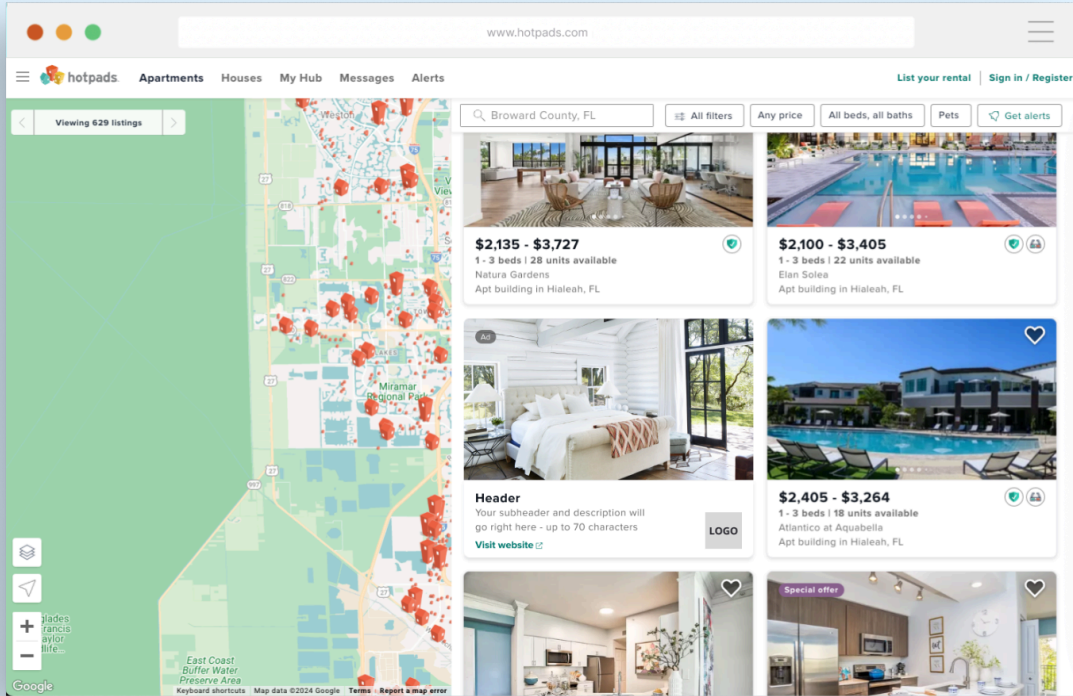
www.hotpads.com

hotpads Apartments Houses My Hub Messages Alerts List your rental Sign in / Register

Viewing 629 listings

Broward County, FL All filters Any price All beds, all baths Pets Get alerts

Weston

Miramar Regional Park

glades Francis Taylor Wildlife

East Coast Buffer Water Preserve Area

Google Keyboard shortcuts Map data ©2024 Google Terms Report a map error

$2,135 - $3,727
1 - 3 beds | 28 units available
Natura Gardens
Apt building in Hialeah, FL

$2,100 - $3,405
1 - 3 beds | 22 units available
Elan Solea
Apt building in Hialeah, FL

Ad

Header
Your subheader and description will go right here - up to 70 characters
Visit website
LOGO

$2,405 - $3,264
1 - 3 beds | 18 units available
Atlantico at Aquabella
Apt building in Hialeah, FL

Special offer